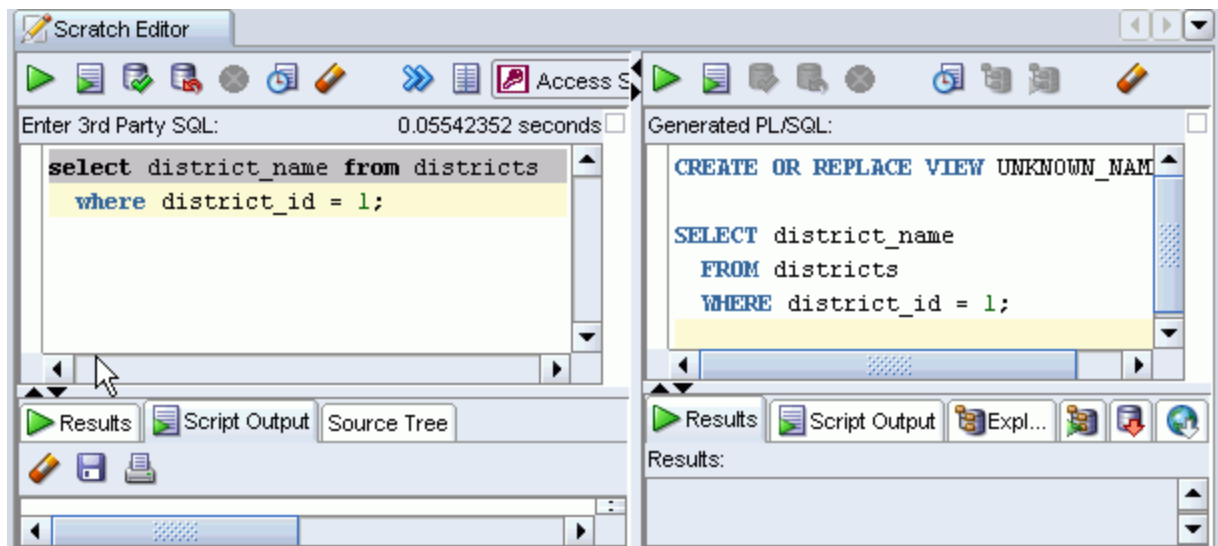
Scratch Editor

Access S

Enter 3rd Party SQL:

0.05542352 seconds

select district_name from districts
where district_id = 1;

Results

Script Output

Source Tree

Generated PL/SQL:

CREATE OR REPLACE VIEW UNKNOWN_NAM

SELECT district_name
FROM districts
WHERE district_id = 1;

Results

Script Output

Expl...

Results: